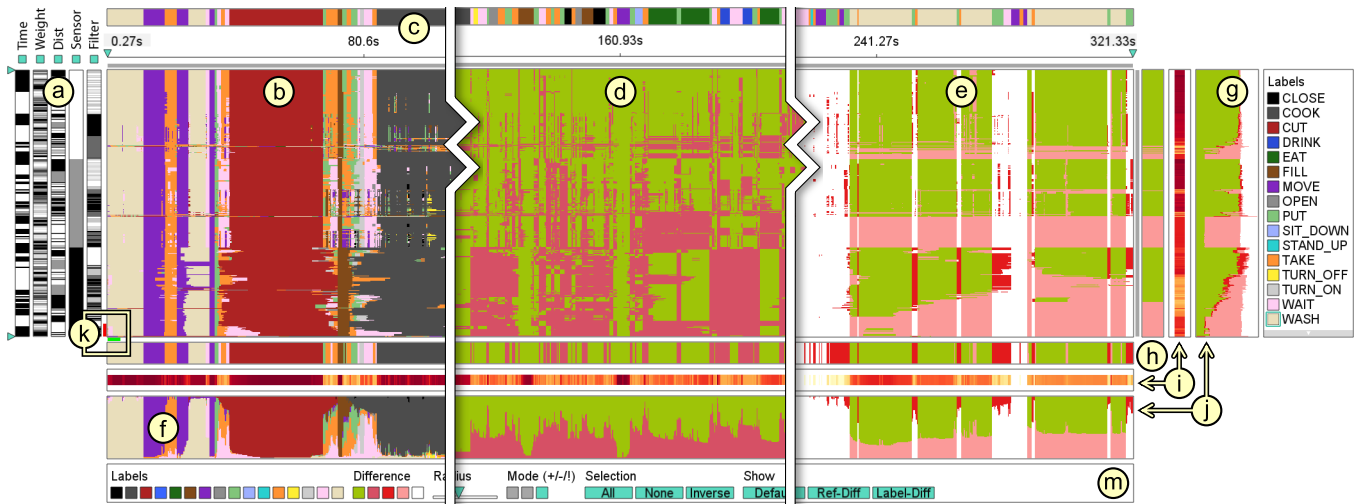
Time
Weight
Dist
Sensor
Filter

c

0.27s
80.6s
160.93s
241.27s
321.33s

a
b
d
e
g
k
h
i
f
j
m

Labels
CLOSE
COOK
CUT
DRINK
EAT
FILL
MOVE
OPEN
PUT
SIT_DOWN
STAND_UP
TAKE
TURN_OFF
TURN_ON
WAIT
WASH

Labels
Difference
Radius
Mode (+/-/!)
Selection
All
None
Inverse
Show
Defau
Ref-Diff
Label-Diff